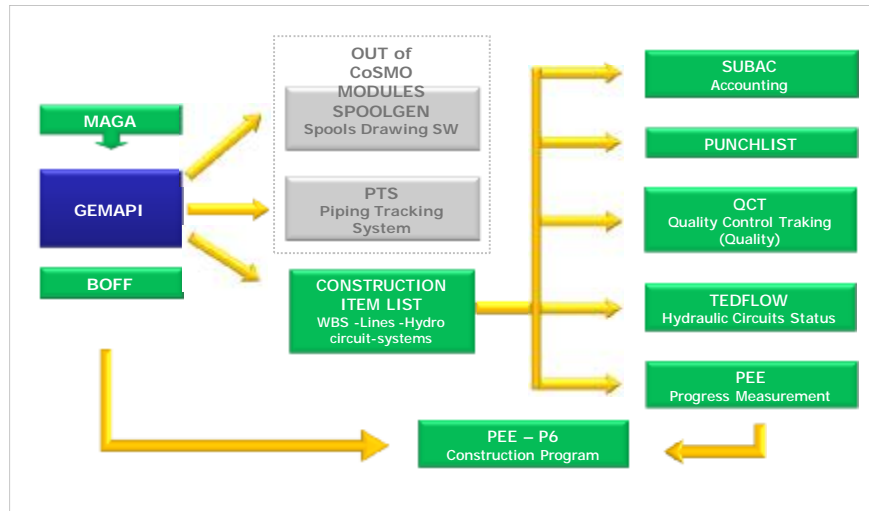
MAGA

GEMAPI

BOFF

OUT of
CoSMO
MODULES

SPOOLGEN
Spools Drawing SW

PTS
Piping Tracking
System

CONSTRUCTION
ITEM LIST
WBS -Lines -Hydro
circuit-systems

SUBAC
Accounting

PUNCHLIST

QCT
Quality Control Traking
(Quality)

TEDFLOW
Hydraulic Circuits Status

PEE
Progress Measurement

PEE – P6
Construction Program